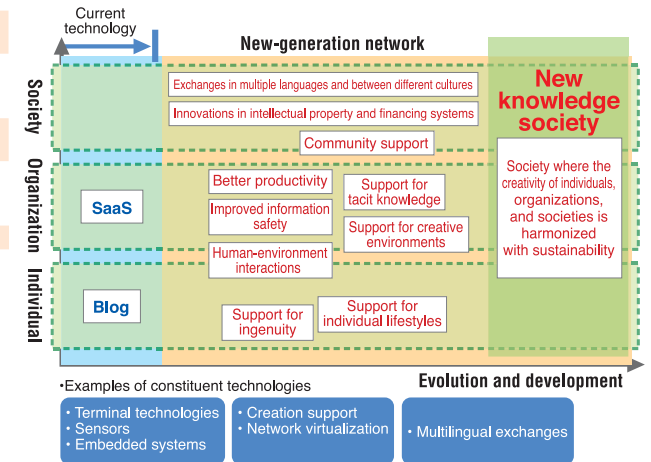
Current technology

New-generation network

Society

Organization

Individual

Exchanges in multiple languages and between different cultures

Innovations in intellectual property and financing systems

Community support

New knowledge society

Society where the creativity of individuals, organizations, and societies is harmonized with sustainability

SaaS

Better productivity

Improved information safety

Support for tacit knowledge

Support for creative environments

Human-environment interactions

Blog

Support for ingenuity

Support for individual lifestyles

•Examples of constituent technologies

Evolution and development

• Terminal technologies
• Sensors
• Embedded systems

• Creation support
• Network virtualization

• Multilingual exchanges